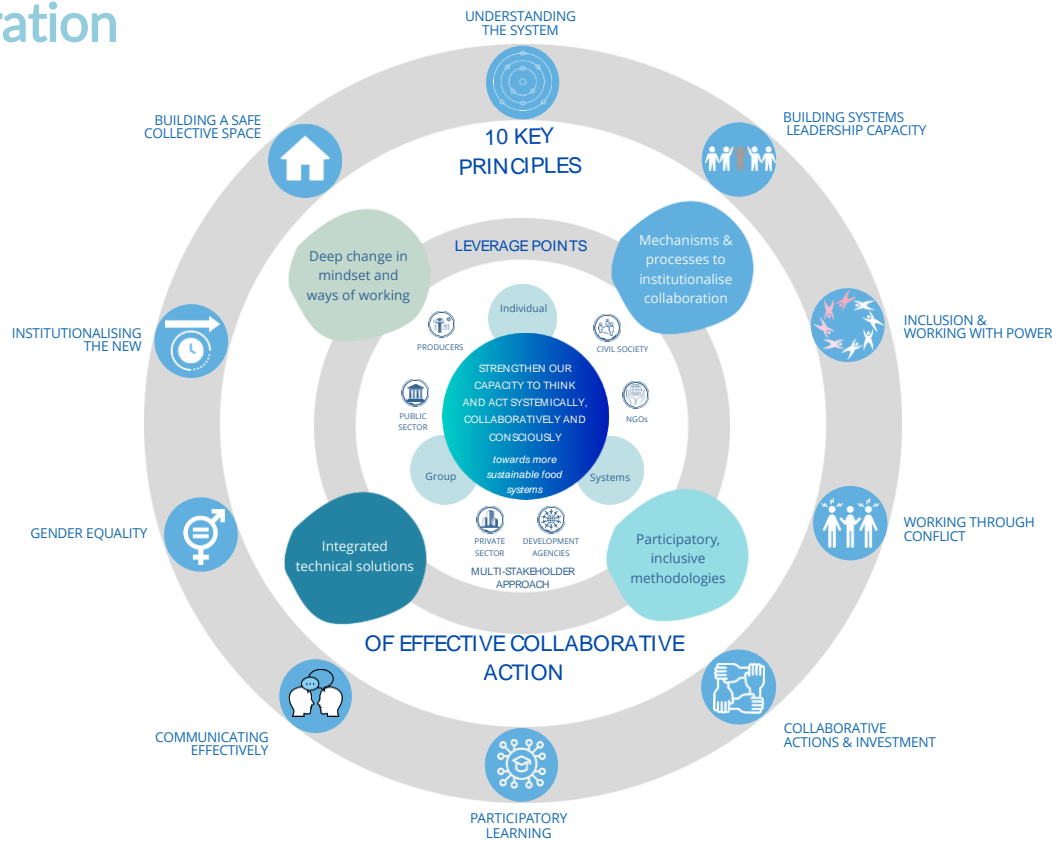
ration

UNDERSTANDING THE SYSTEM

BUILDING A SAFE COLLECTIVE SPACE

10 KEY PRINCIPLES

BUILDING SYSTEMS LEADERSHIP CAPACITY

LEVERAGE POINTS

Deep change in mindset and ways of working

Mechanisms & processes to institutionalise collaboration

Individual

PRODUCERS

CIVIL SOCIETY

INCLUSION & WORKING WITH POWER

INSTITUTIONALISING THE NEW

STRENGTHEN OUR CAPACITY TO THINK AND ACT SYSTEMICALLY, COLLABORATIVELY AND CONSCIOUSLY

towards more sustainable food systems

PUBLIC SECTOR

NGOs

Group

Systems

WORKING THROUGH CONFLICT

GENDER EQUALITY

Integrated technical solutions

PRIVATE SECTOR

DEVELOPMENT AGENCIES

Participatory, inclusive methodologies

MULTI-STAKEHOLDER APPROACH

OF EFFECTIVE COLLABORATIVE ACTION

COMMUNICATING EFFECTIVELY

COLLABORATIVE ACTIONS & INVESTMENT

PARTICIPATORY LEARNING